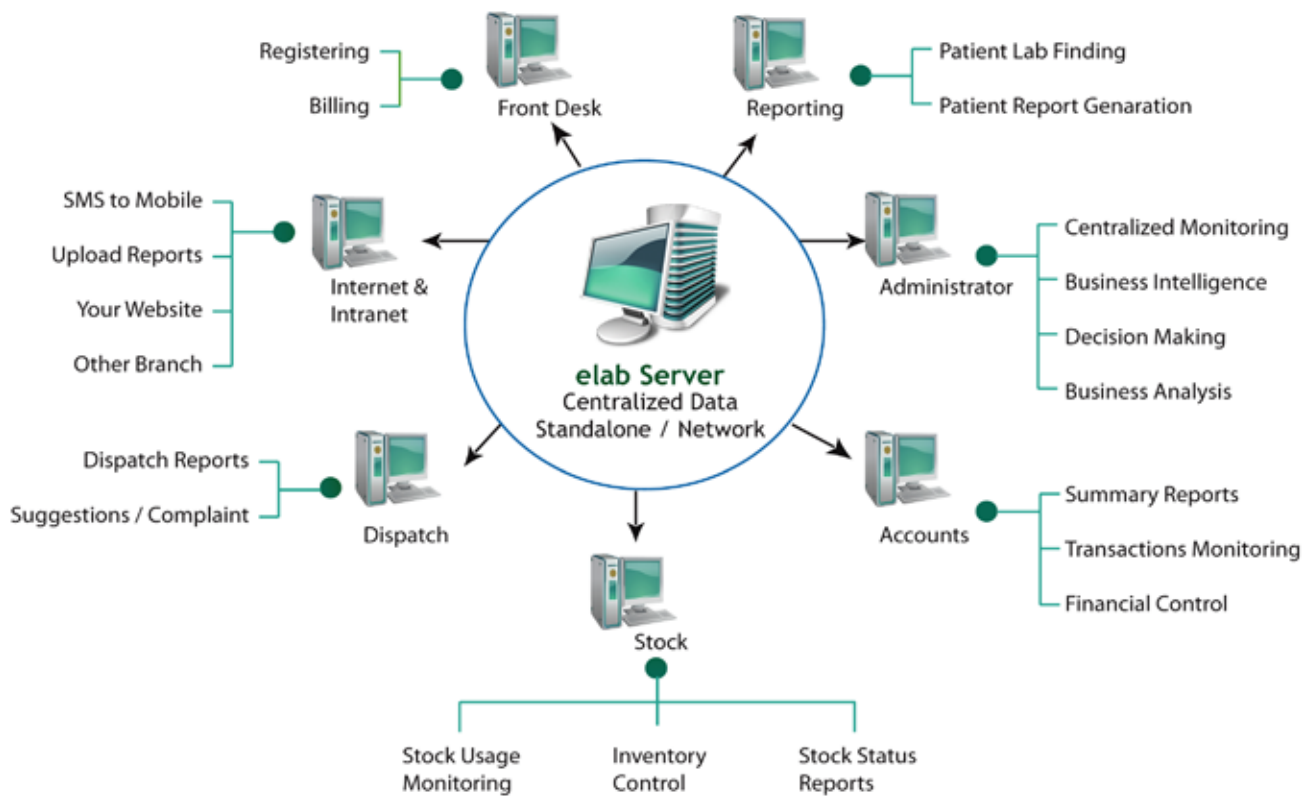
Registering

Billing

Front Desk

Reporting

Patient Lab Finding

Patient Report Genaration

SMS to Mobile

Upload Reports

Your Website

Other Branch

Internet & Intranet

elab Server
Centralized Data
Standalone / Network

Administrator

Centralized Monitoring

Business Intelligence

Decision Making

Business Analysis

Dispatch Reports

Suggestions / Complaint

Dispatch

Accounts

Summary Reports

Transactions Monitoring

Financial Control

Stock

Stock Usage Monitoring

Inventory Control

Stock Status Reports